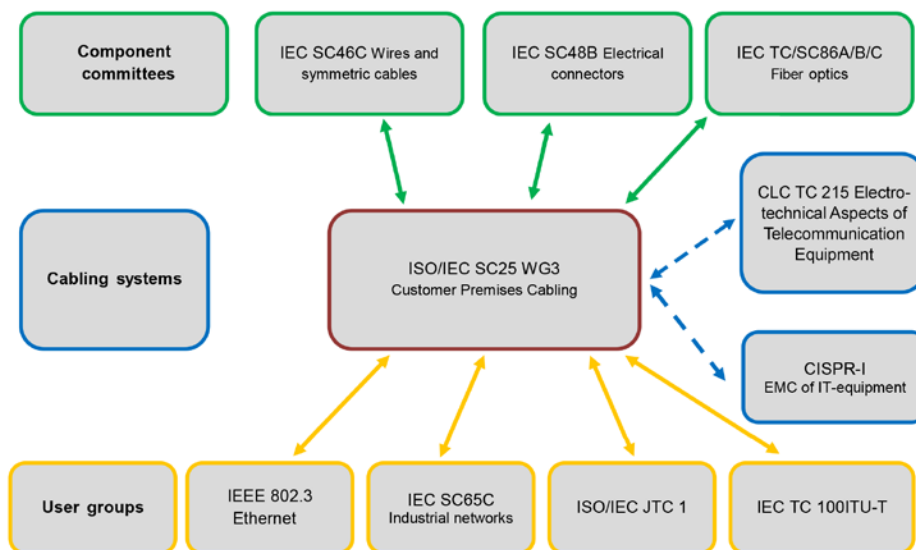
Component committees

IEC SC46C Wires and symmetric cables

IEC SC48B Electrical connectors

IEC TC/SC86A/B/C Fiber optics

Cabling systems

ISO/IEC SC25 WG3
Customer Premises Cabling

CLC TC 215 Electrotechnical Aspects of Telecommunication Equipment

CISPR-I
EMC of IT-equipment

User groups

IEEE 802.3
Ethernet

IEC SC65C
Industrial networks

ISO/IEC JTC 1

IEC TC 100ITU-T